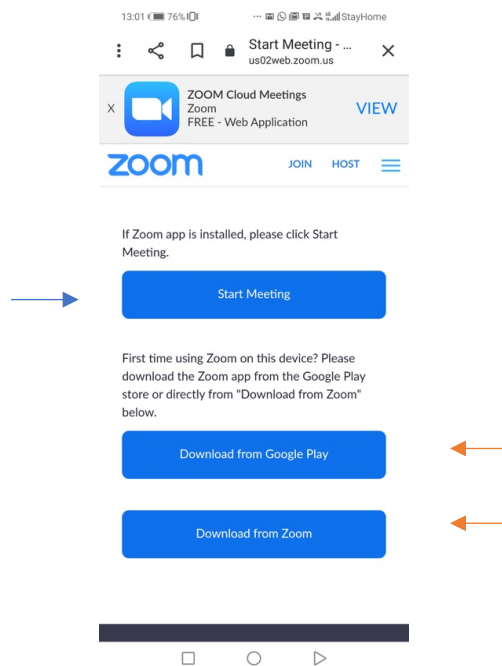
13:01 76% StayHome

Start Meeting - ...
us02web.zoom.us

X ZOOM Cloud Meetings
Zoom
FREE - Web Application
VIEW

zoom JOIN HOST

If Zoom app is installed, please click Start Meeting.

Start Meeting

First time using Zoom on this device? Please download the Zoom app from the Google Play store or directly from "Download from Zoom" below.

Download from Google Play

Download from Zoom